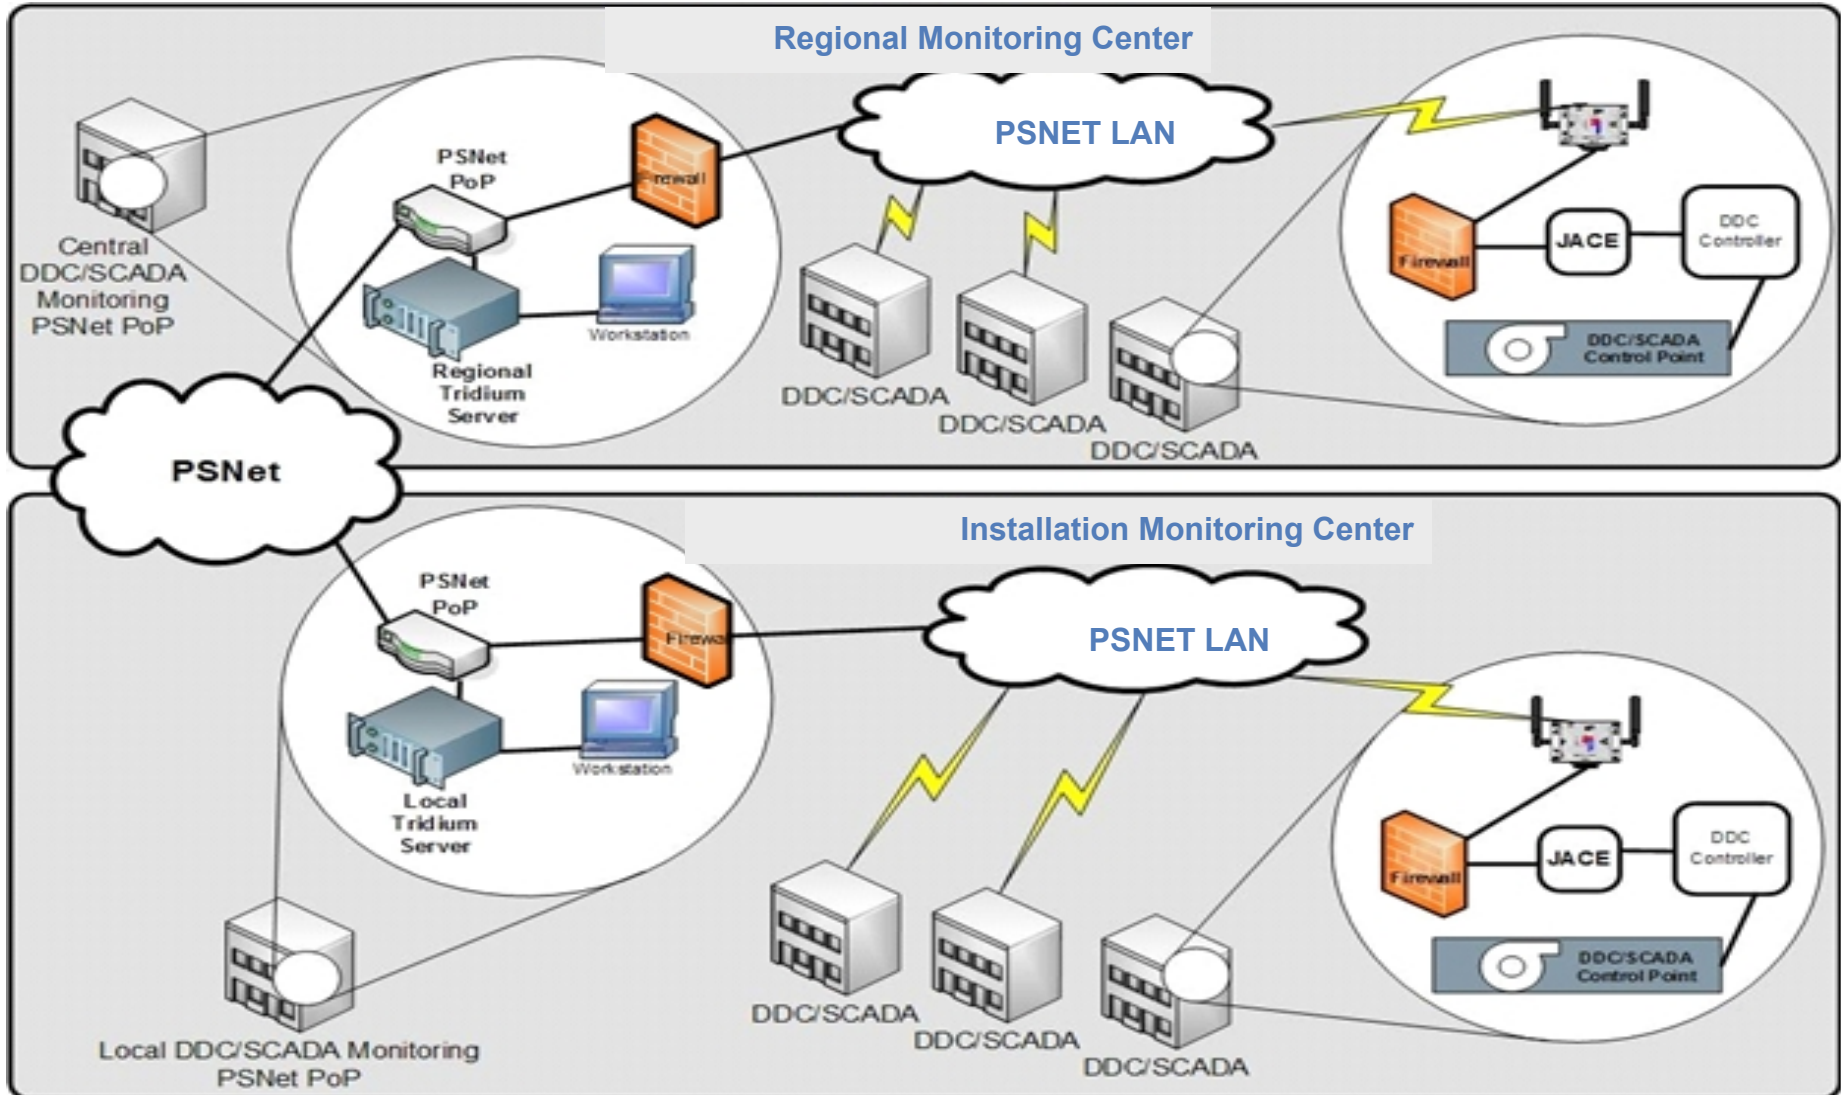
Regional Monitoring Center

Central DDC/SCADA Monitoring PSNet PoP

PSNet PoP

Firewall

Workstation

Regional Tridium Server

PSNET LAN

DDC/SCADA

DDC/SCADA

DDC/SCADA

Firewall

JACE

DDC Controller

DDC/SCADA Control Point

PSNet

Installation Monitoring Center

PSNet PoP

Firewa

Workstation

Local Tridium Server

PSNET LAN

Local DDC/SCADA Monitoring PSNet PoP

DDC/SCADA

DDC/SCADA

DDC/SCADA

Firewall

JACE

DDC Controller

DDC/SCADA Control Point